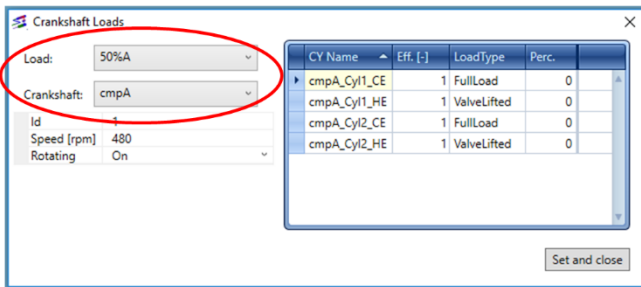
Crankshaft Loads

Load: 50%A

Crankshaft: cmpA

| Id | 1 |
|---|---|
| Speed [rpm] | 480 |
| Rotating | On |

| CY Name | Eff. [-] | LoadType | Perc. |
|---|---|---|---|
| cmpA_Cyl1_CE | 1 | FullLoad | 0 |
| cmpA_Cyl1_HE | 1 | ValveLifted | 0 |
| cmpA_Cyl2_CE | 1 | FullLoad | 0 |
| cmpA_Cyl2_HE | 1 | ValveLifted | 0 |

Set and close